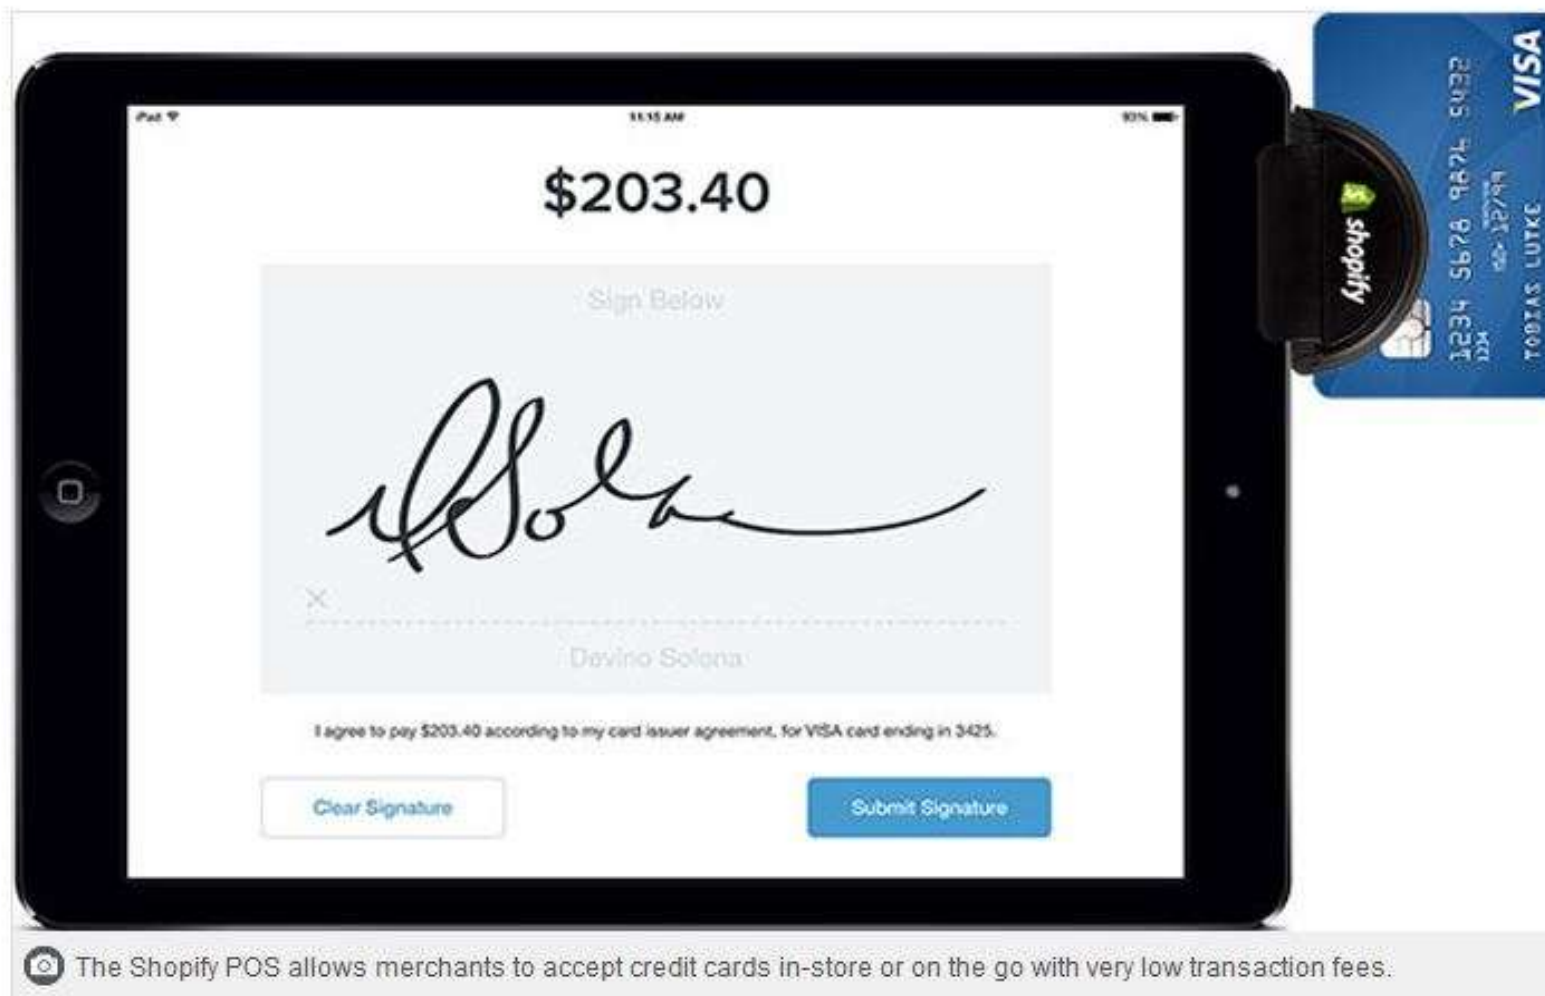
iPad
11:15 AM
93%

$203.40

Sign Below

×

Devino Solona

I agree to pay $203.40 according to my card issuer agreement. for VISA card ending in 3425.

Clear Signature

Submit Signature

shopify

1234 5678 9876 5432
12/99
TOBIAS LUTKE
VISA

The Shopify POS allows merchants to accept credit cards in-store or on the go with very low transaction fees.